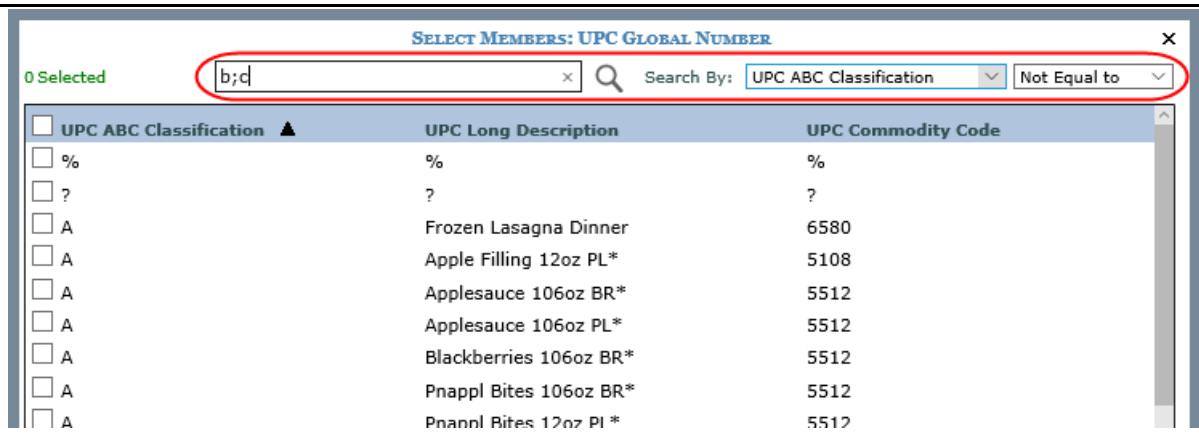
SELECT MEMBERS: UPC GLOBAL NUMBER

×

0 Selected

b;c ×

Search By: UPC ABC Classification

Not Equal to

| UPC ABC Classification ▲ | UPC Long Description | UPC Commodity Code |
|---|---|---|
| % | % | % |
| ? | ? | ? |
| A | Frozen Lasagna Dinner | 6580 |
| A | Apple Filling 12oz PL* | 5108 |
| A | Applesauce 106oz BR* | 5512 |
| A | Applesauce 106oz PL* | 5512 |
| A | Blackberries 106oz BR* | 5512 |
| A | Pnappl Bites 106oz BR* | 5512 |
| A | Pnappl Bites 12oz PL* | 5512 |